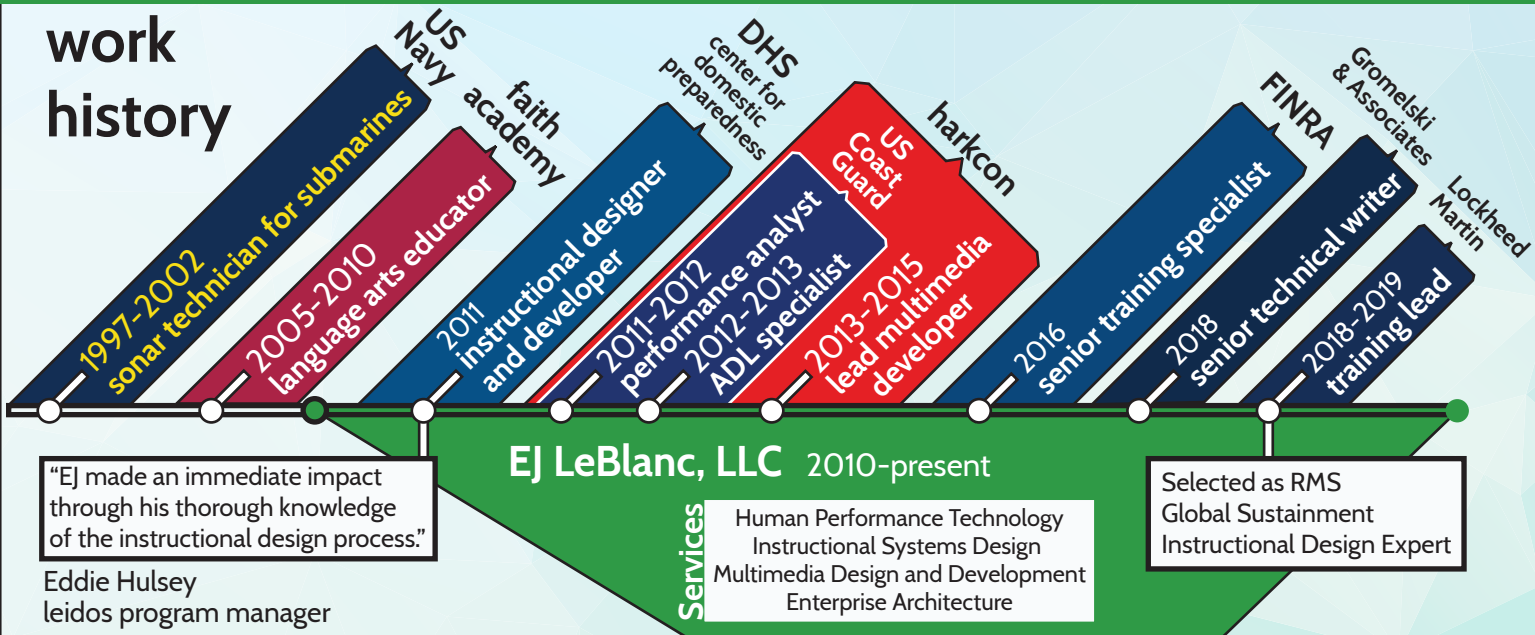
work history

US Navy
1997-2002 sonar technician for submarines

faith academy
2005-2010 language arts educator

DHS center for domestic preparedness
2011 instructional designer and developer

2011-2012 performance analyst
2012-2013 ADL specialist

US Coast Guard
harkcon
2013-2015 lead multimedia developer

FINRA
2016 senior training specialist

Gromelski & Associates
2018 senior technical writer

Lockheed Martin
2018-2019 training lead

"EJ made an immediate impact through his thorough knowledge of the instructional design process."
Eddie Hulsey
leidos program manager

EJ LeBlanc, LLC 2010-present

Services
Human Performance Technology
Instructional Systems Design
Multimedia Design and Development
Enterprise Architecture

Selected as RMS Global Sustainment Instructional Design Expert